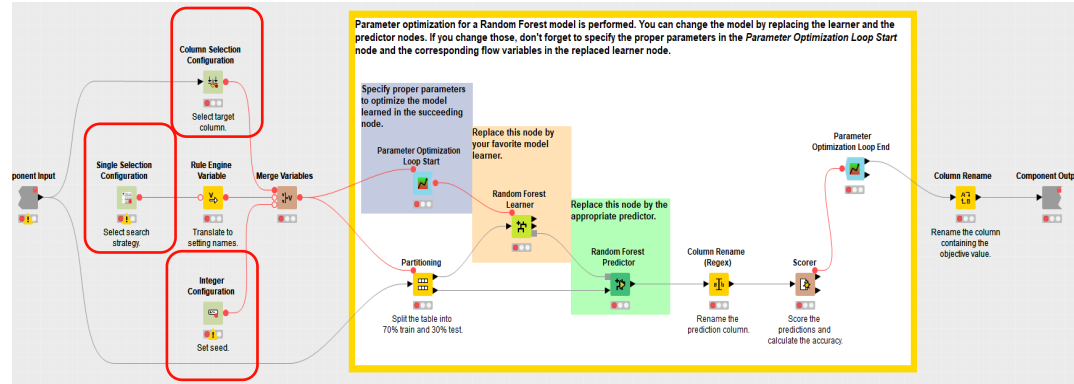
Parameter optimization for a Random Forest model is performed. You can change the model by replacing the learner and the predictor nodes. If you change those, don't forget to specify the proper parameters in the *Parameter Optimization Loop Start* node and the corresponding flow variables in the replaced learner node.

Column Selection Configuration

Select target column.

ponent Input

Single Selection Configuration

Select search strategy.

Rule Engine Variable

Translate to setting names.

Merge Variables

Integer Configuration

Set seed.

Specify proper parameters to optimize the model learned in the succeeding node.

Parameter Optimization Loop Start

Replace this node by your favorite model learner.

Random Forest Learner

Replace this node by the appropriate predictor.

Random Forest Predictor

Partitioning

Split the table into 70% train and 30% test.

Column Rename (Regex)

Rename the prediction column.

Scorer

Score the predictions and calculate the accuracy.

Parameter Optimization Loop End

Column Rename

Rename the column containing the objective value.

Component Outp